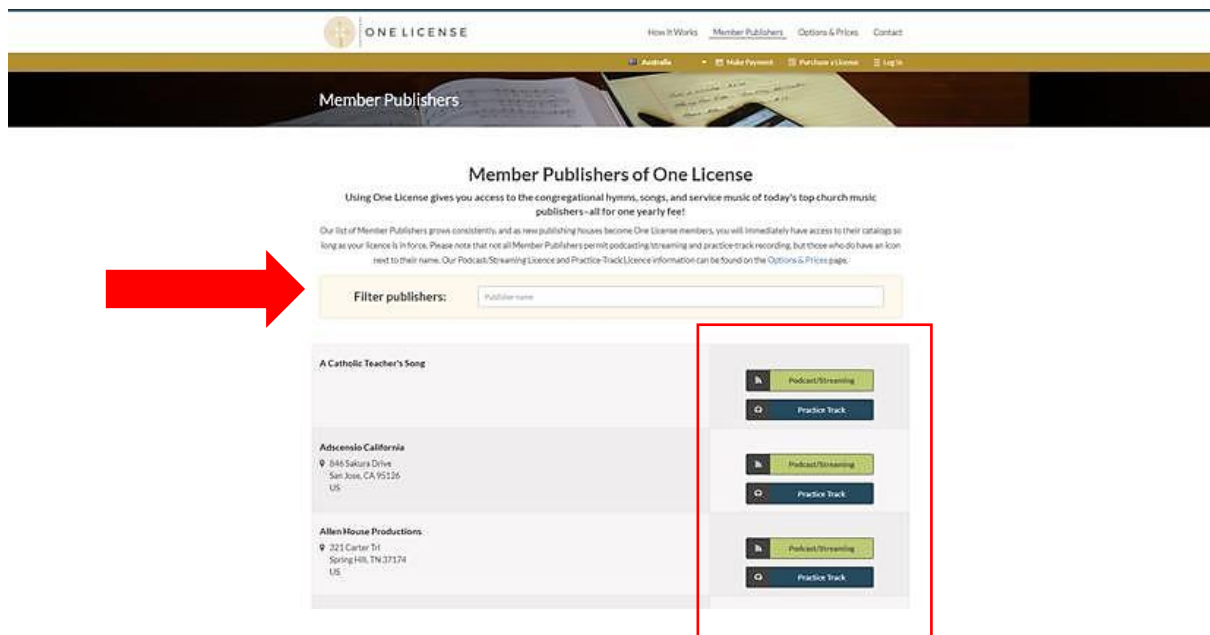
ONE LICENSE

How It Works Member Publishers Options & Prices Contact

Australia Make Payment Purchase a License Log In

Member Publishers

Member Publishers of One License

Using One License gives you access to the congregational hymns, songs, and service music of today's top church music publishers–all for one yearly fee!

Our list of Member Publishers grows consistently, and as new publishing houses become One License members, you will immediately have access to their catalogs so long as your licence is in force. Please note that not all Member Publishers permit podcasting/streaming and practice-track recording, but those who do have an icon next to their name. Our Podcast/Streaming Licence and Practice-Track Licence information can be found on the Options & Prices page.

Filter publishers: Publisher name

A Catholic Teacher's Song

Podcast/Streaming
Practice Track

Adscensio California
846 Sakura Drive
San Jose, CA 95126
US

Podcast/Streaming
Practice Track

Allen House Productions
321 Carter Trl
Spring Hill, TN 37174
US

Podcast/Streaming
Practice Track